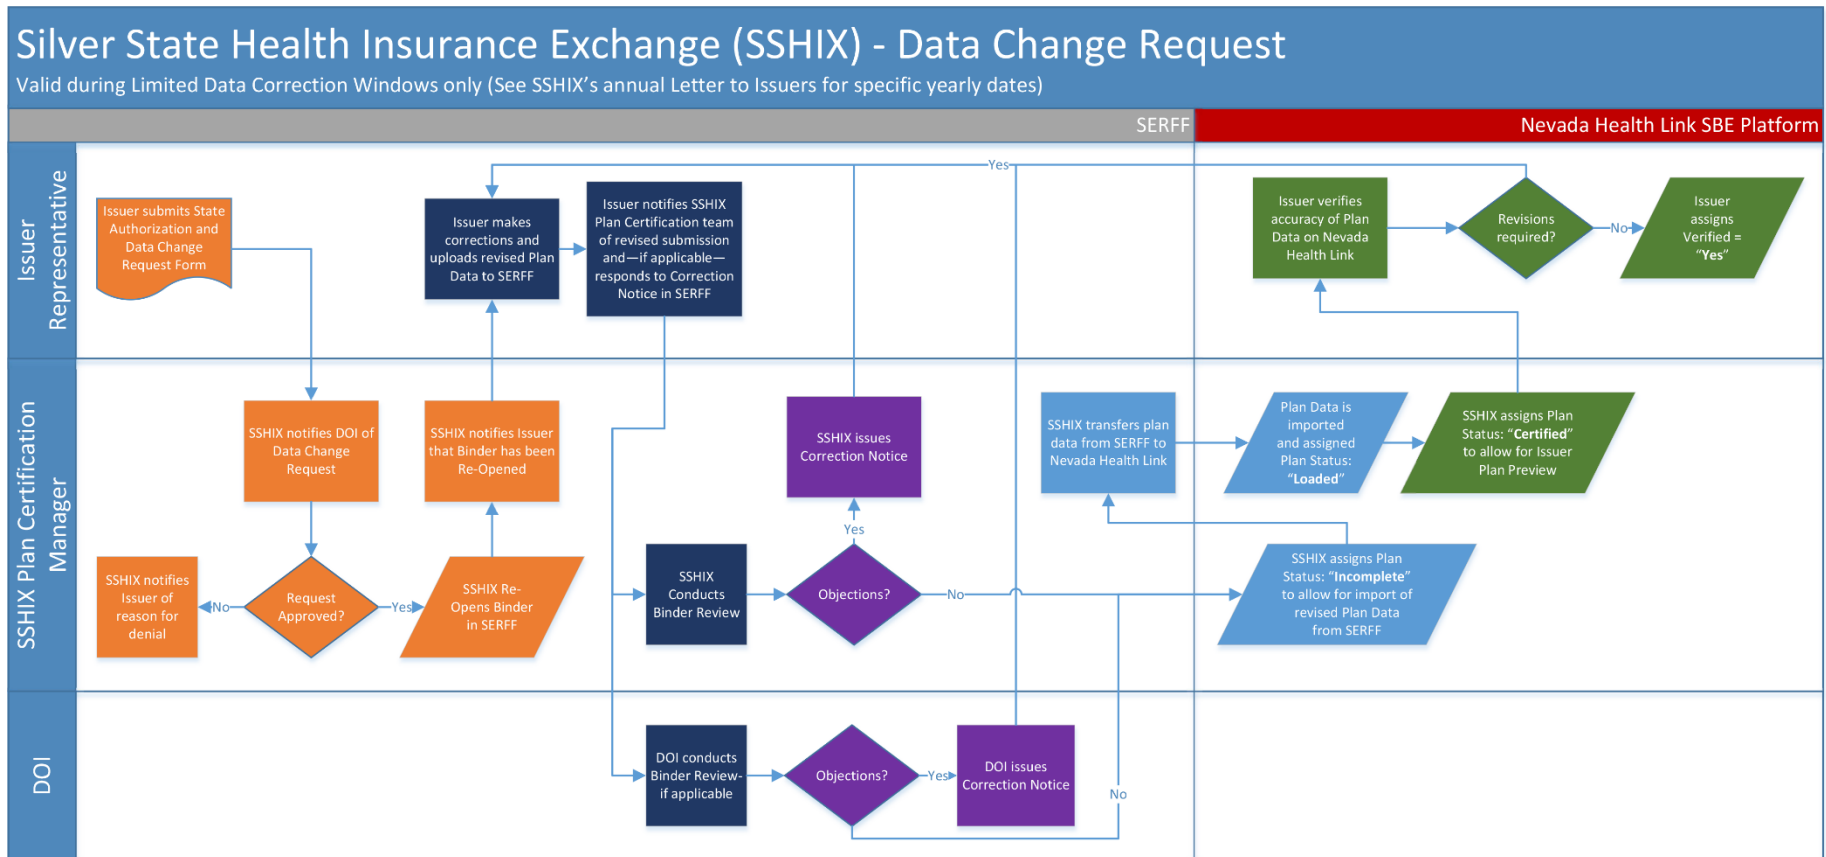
Silver State Health Insurance Exchange (SSHIX) - Data Change Request
Valid during Limited Data Correction Windows only (See SSHIX's annual Letter to Issuers for specific yearly dates)

SERFF

Nevada Health Link SBE Platform

Issuer Representative

Issuer submits State Authorization and Data Change Request Form

Issuer makes corrections and uploads revised Plan Data to SERFF

Issuer notifies SSHIX Plan Certification team of revised submission and—if applicable—responds to Correction Notice in SERFF

Yes

Issuer verifies accuracy of Plan Data on Nevada Health Link

Revisions required?

No

Issuer assigns Verified = "Yes"

SSHIX Plan Certification Manager

SSHIX notifies DOI of Data Change Request

SSHIX notifies Issuer that Binder has been Re-Opened

SSHIX issues Correction Notice

SSHIX transfers plan data from SERFF to Nevada Health Link

Plan Data is imported and assigned Plan Status: "Loaded"

SSHIX assigns Plan Status: "Certified" to allow for Issuer Plan Preview

Yes

SSHIX notifies Issuer of reason for denial

No

Request Approved?

Yes

SSHIX Re-Opens Binder in SERFF

SSHIX Conducts Binder Review

Objections?

No

SSHIX assigns Plan Status: "Incomplete" to allow for import of revised Plan Data from SERFF

DOI

DOI conducts Binder Review-if applicable

Objections?

Yes

DOI issues Correction Notice

No